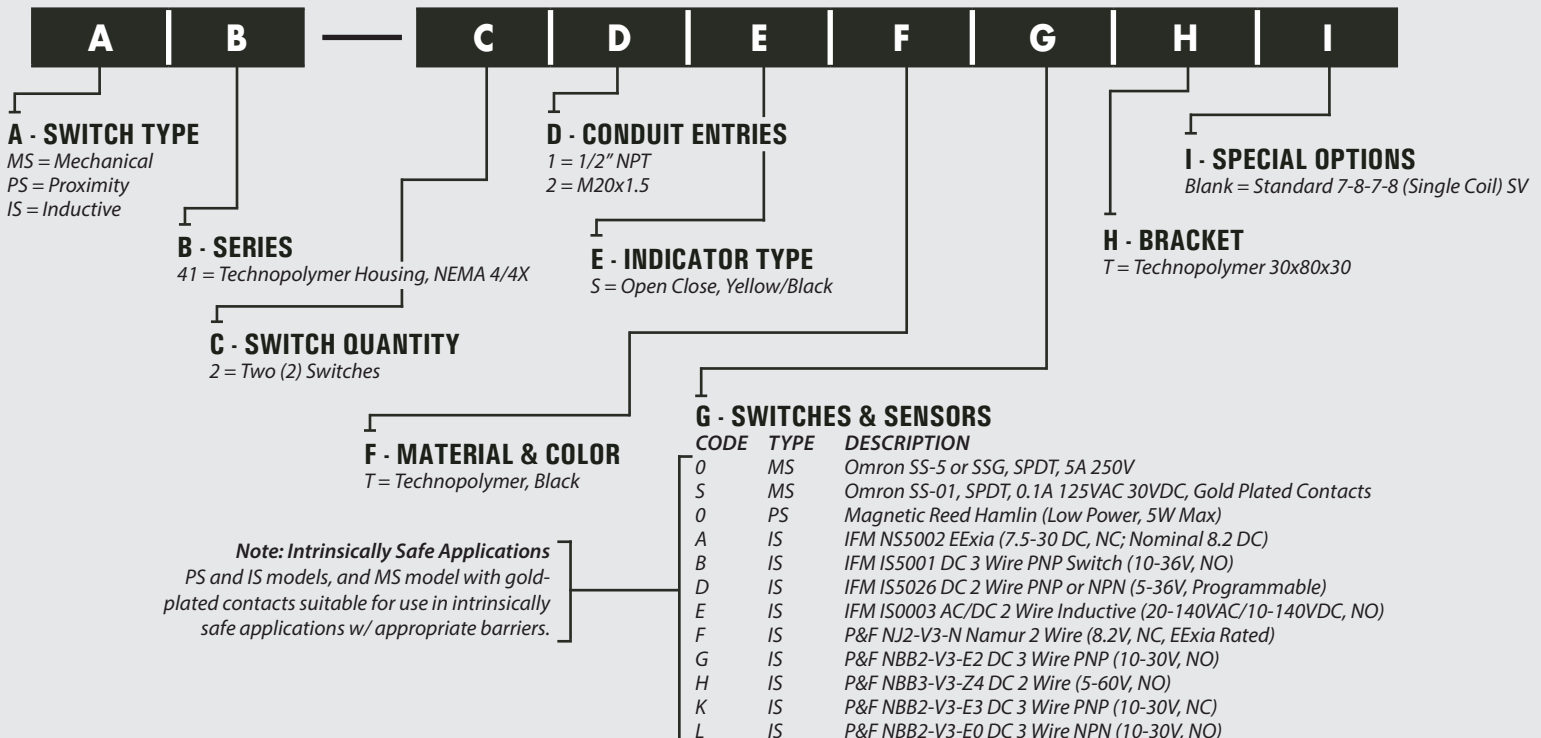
A | B — C | D | E | F | G | H | I

A - SWITCH TYPE
MS = Mechanical
PS = Proximity
IS = Inductive

B - SERIES
41 = Technopolymer Housing, NEMA 4/4X

C - SWITCH QUANTITY
2 = Two (2) Switches

D - CONDUIT ENTRIES
1 = 1/2" NPT
2 = M20x1.5

E - INDICATOR TYPE
S = Open Close, Yellow/Black

F - MATERIAL & COLOR
T = Technopolymer, Black

G - SWITCHES & SENSORS

| CODE | TYPE | DESCRIPTION |
|---|---|---|
| 0 | MS | Omron SS-5 or SSG, SPDT, 5A 250V |
| S | MS | Omron SS-01, SPDT, 0.1A 125VAC 30VDC, Gold Plated Contacts |
| 0 | PS | Magnetic Reed Hamlin (Low Power, 5W Max) |
| A | IS | IFM NS5002 EExia (7.5-30 DC, NC; Nominal 8.2 DC) |
| B | IS | IFM IS5001 DC 3 Wire PNP Switch (10-36V, NO) |
| D | IS | IFM IS5026 DC 2 Wire PNP or NPN (5-36V, Programmable) |
| E | IS | IFM IS0003 AC/DC 2 Wire Inductive (20-140VAC/10-140VDC, NO) |
| F | IS | P&F NJ2-V3-N Namur 2 Wire (8.2V, NC, EExia Rated) |
| G | IS | P&F NBB2-V3-E2 DC 3 Wire PNP (10-30V, NO) |
| H | IS | P&F NBB3-V3-Z4 DC 2 Wire (5-60V, NO) |
| K | IS | P&F NBB2-V3-E3 DC 3 Wire PNP (10-30V, NC) |
| L | IS | P&F NBB2-V3-E0 DC 3 Wire NPN (10-30V, NO) |

Note: Intrinsically Safe Applications
PS and IS models, and MS model with gold-plated contacts suitable for use in intrinsically safe applications w/ appropriate barriers.

H - BRACKET
T = Technopolymer 30x80x30

I - SPECIAL OPTIONS
Blank = Standard 7-8-7-8 (Single Coil) SV